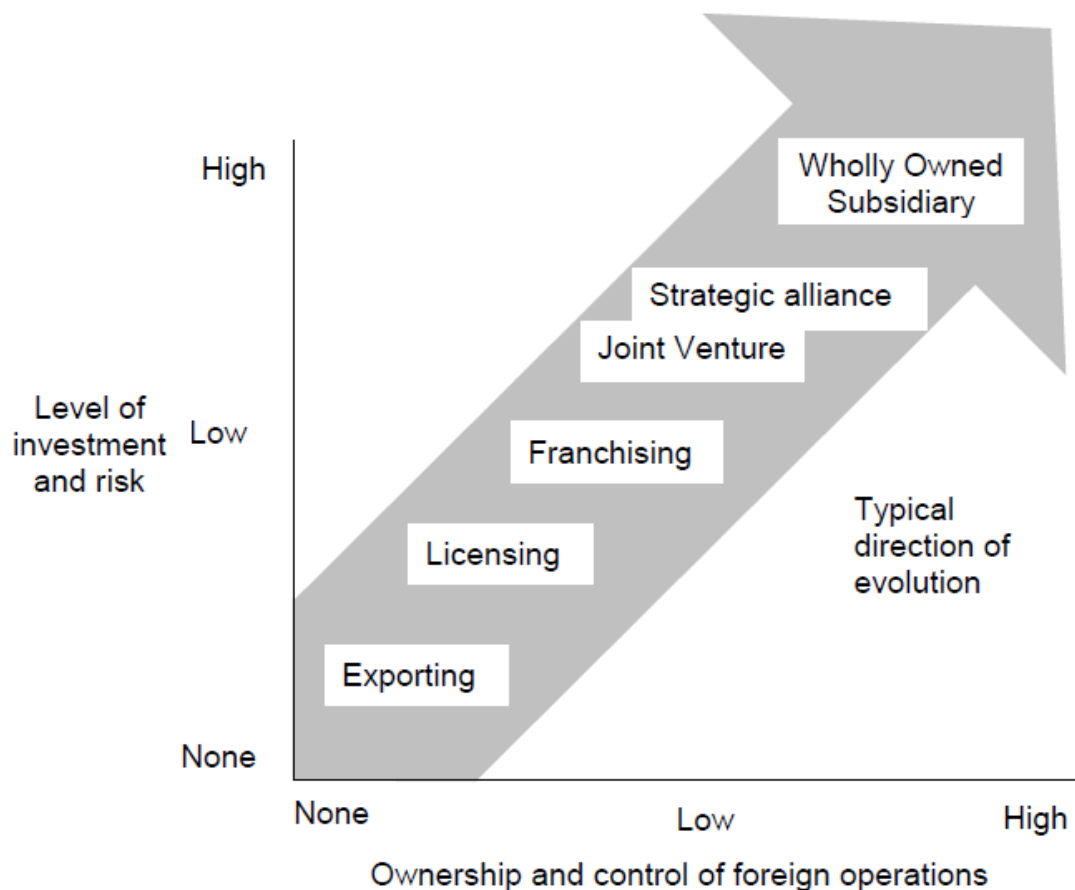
High

Wholly Owned Subsidiary

Strategic alliance

Joint Venture

Level of investment and risk

Low

Franchising

Typical direction of evolution

Licensing

Exporting

None

None

Low

High

Ownership and control of foreign operations